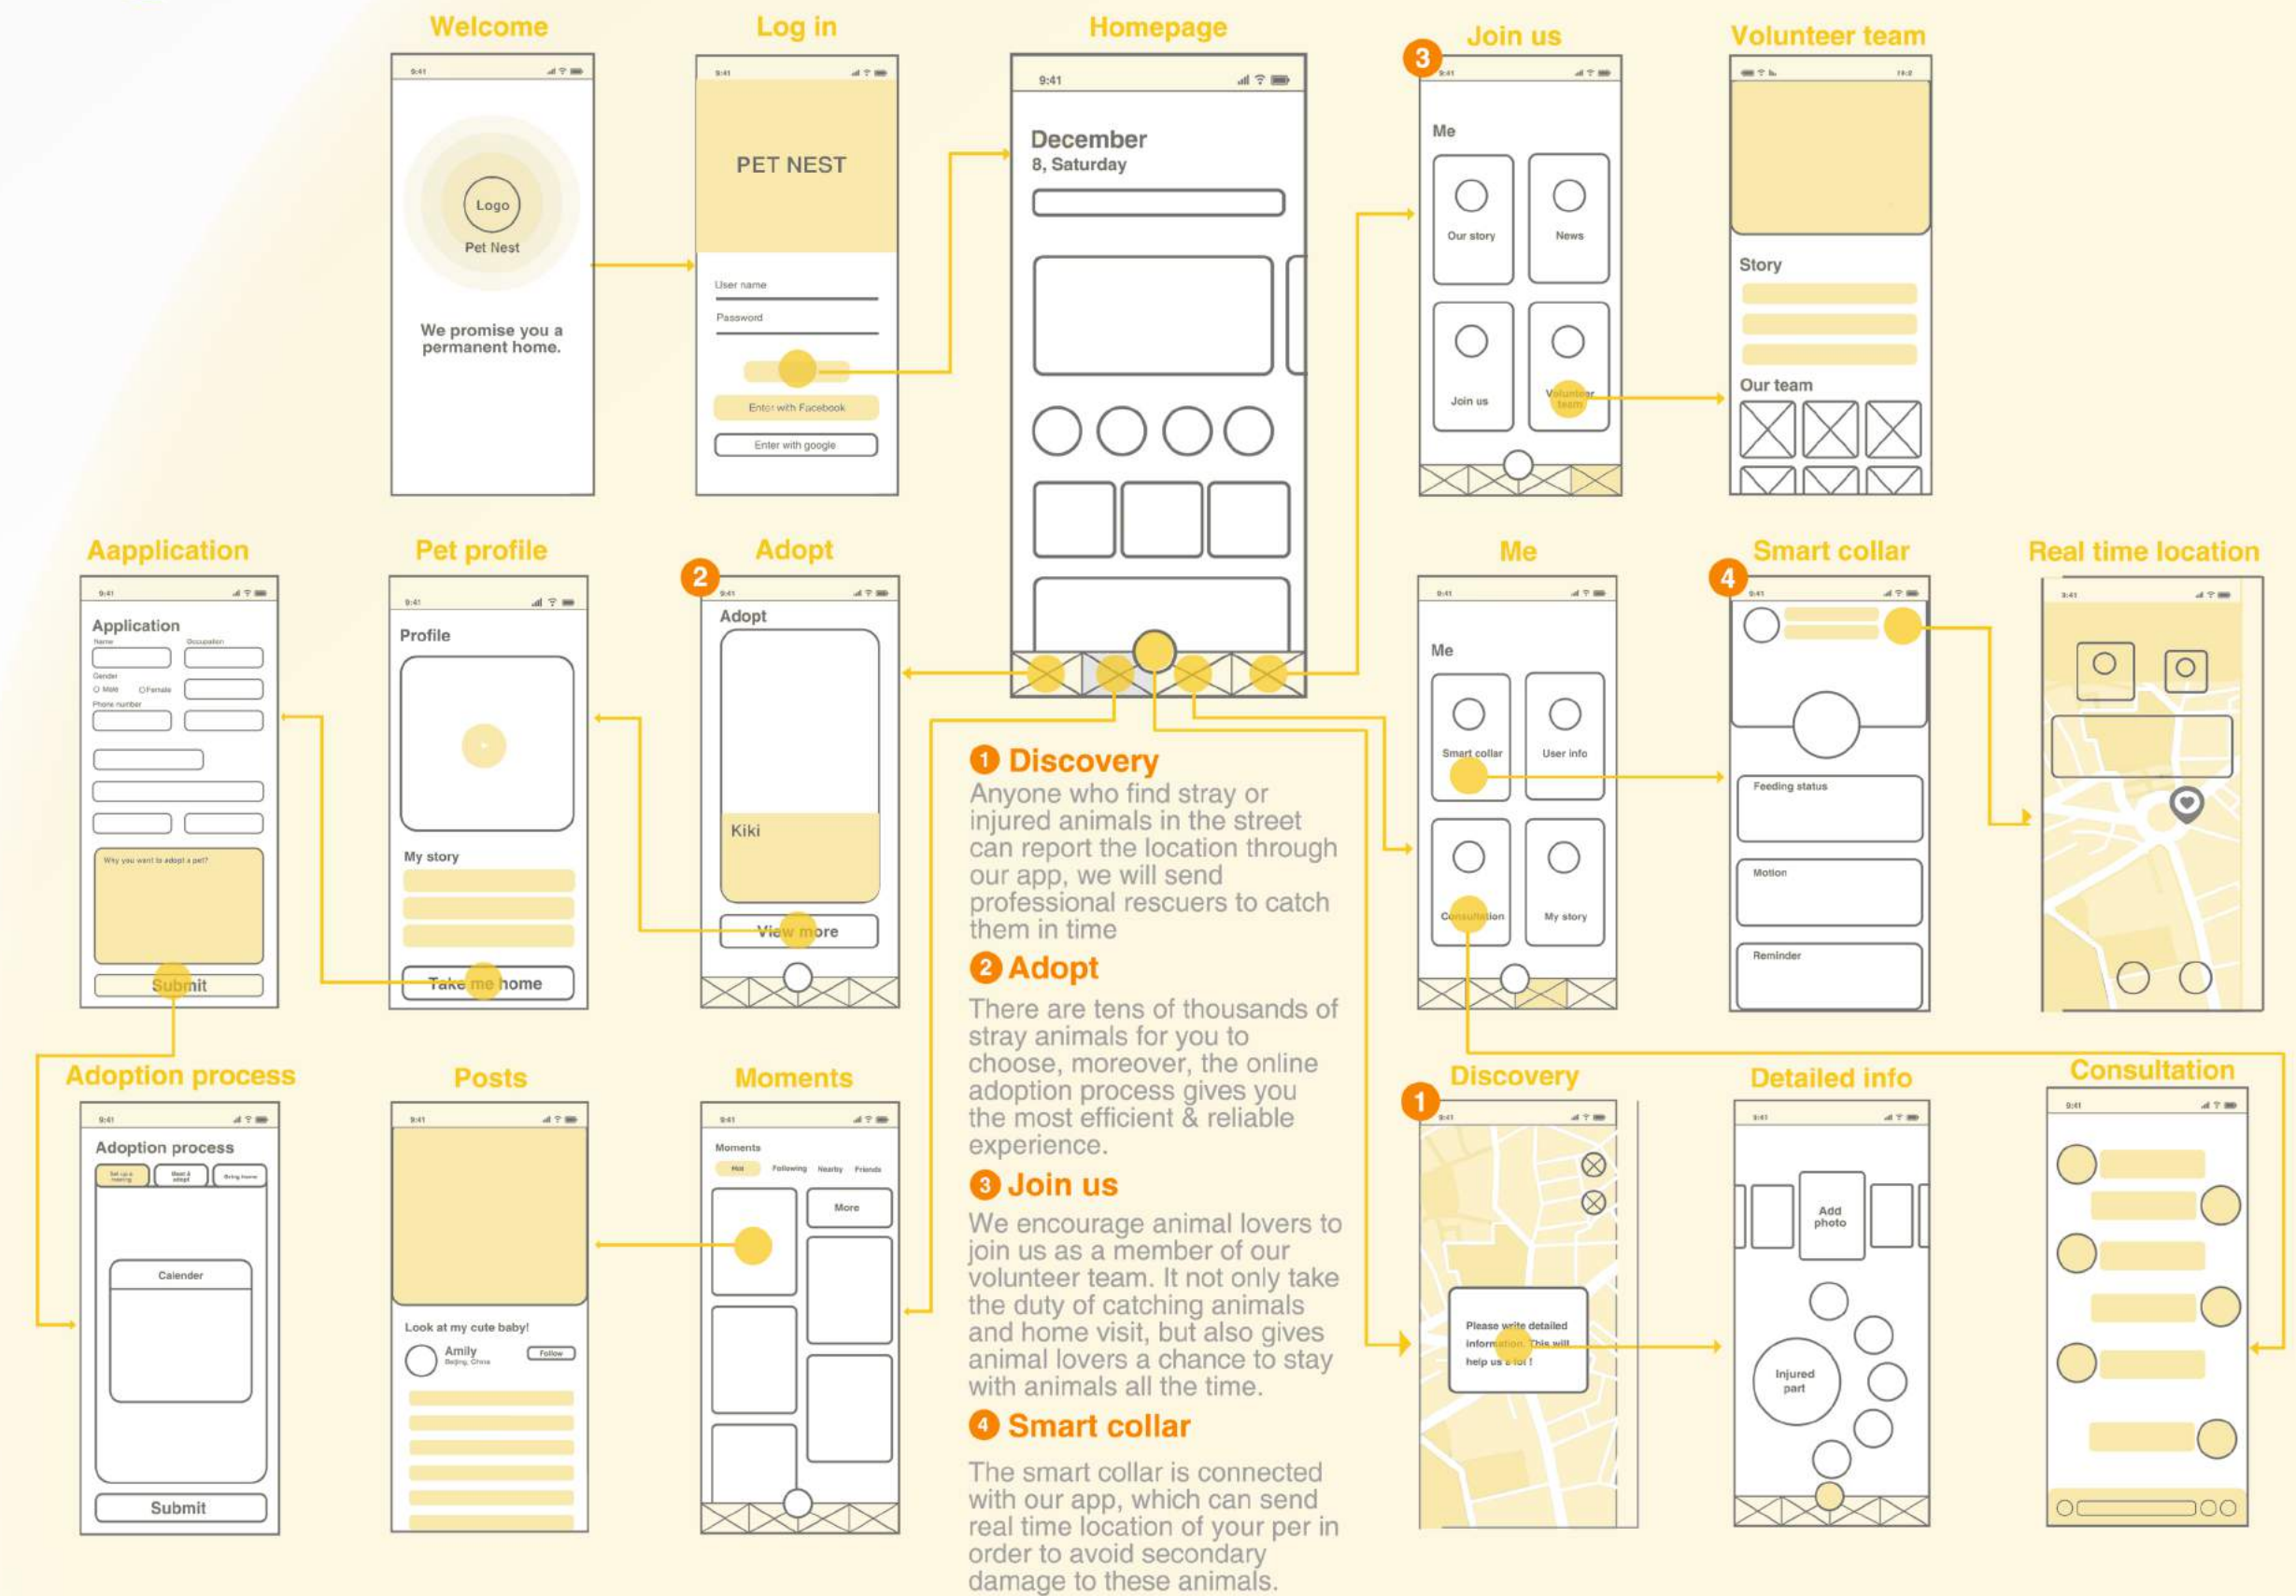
Welcome

9:41

Logo
Pet Nest

We promise you a permanent home.

Log in

9:41

PET NEST

User name
Password

Enter with Facebook
Enter with google

Homepage

9:41

December
8, Saturday

3 Join us

9:41

Me

Our story
News
Join us
Volunteer team

Volunteer team

Story

Our team

Aapplication

9:41

Application
Name
Occupation
Gender
Male
Female
Phone number

Why you want to adopt a pet?

Submit

Pet profile

9:41

Profile

My story

Take me home

2 Adopt

9:41

Adopt

Kiki

View more

Me

9:41

Me

Smart collar
User info
Consultation
My story

4 Smart collar

9:41

Feeding status
Motion
Reminder

Real time location

9:41

1 Discovery
Anyone who find stray or injured animals in the street can report the location through our app, we will send professional rescuers to catch them in time

2 Adopt
There are tens of thousands of stray animals for you to choose, moreover, the online adoption process gives you the most efficient & reliable experience.

3 Join us
We encourage animal lovers to join us as a member of our volunteer team. It not only take the duty of catching animals and home visit, but also gives animal lovers a chance to stay with animals all the time.

4 Smart collar
The smart collar is connected with our app, which can send real time location of your per in order to avoid secondary damage to these animals.

Adoption process

9:41

Adoption process
Set up a meeting
Meet & adopt
Bring home

Calendar

Submit

Posts

9:41

Look at my cute baby!
Amily
Beijing, China
Follow

Moments

9:41

Moments
Hot
Following
Nearby
Friends

More

1 Discovery

9:41

Please write detailed information. This will help us a lot !

Detailed info

9:41

Add photo

Injured part

Consultation

9:41